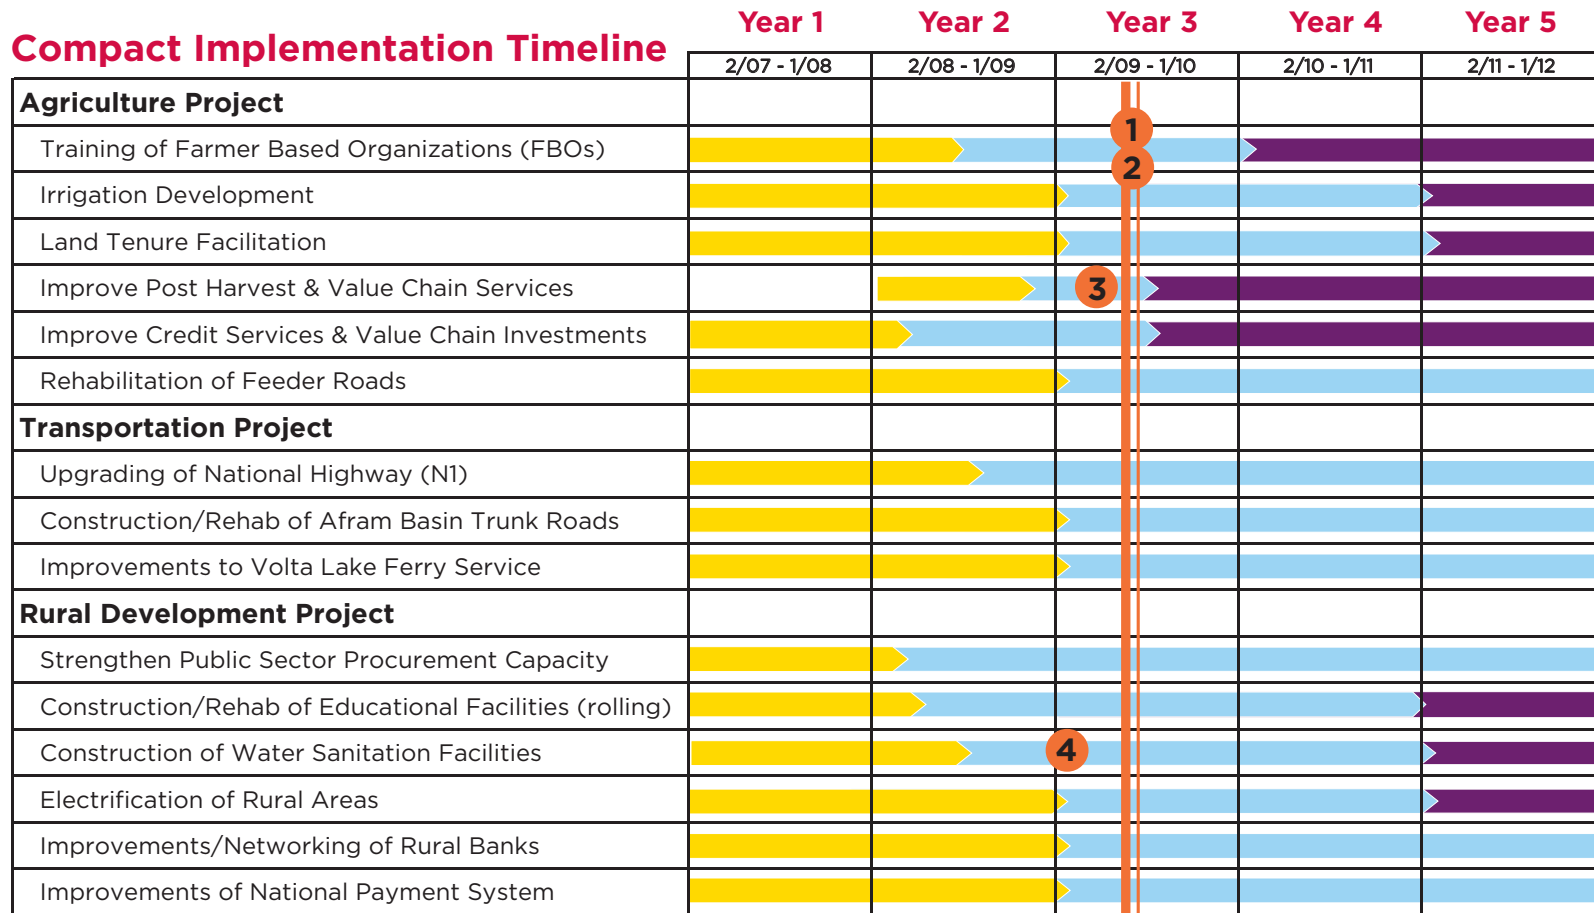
Compact Implementation Timeline

| | Year 1 2/07 - 1/08 | Year 2 2/08 - 1/09 | Year 3 2/09 - 1/10 | Year 4 2/10 - 1/11 | Year 5 2/11 - 1/12 |
|---|---|---|---|---|---|
| **Agriculture Project** | | | | | |
| Training of Farmer Based Organizations (FBOs) | | | 1 | | |
| Irrigation Development | | | 2 | | |
| Land Tenure Facilitation | | | | | |
| Improve Post Harvest & Value Chain Services | | | 3 | | |
| Improve Credit Services & Value Chain Investments | | | | | |
| Rehabilitation of Feeder Roads | | | | | |
| **Transportation Project** | | | | | |
| Upgrading of National Highway (N1) | | | | | |
| Construction/Rehab of Afram Basin Trunk Roads | | | | | |
| Improvements to Volta Lake Ferry Service | | | | | |
| **Rural Development Project** | | | | | |
| Strengthen Public Sector Procurement Capacity | | | | | |
| Construction/Rehab of Educational Facilities (rolling) | | | | | |
| Construction of Water Sanitation Facilities | | | 4 | | |
| Electrification of Rural Areas | | | | | |
| Improvements/Networking of Rural Banks | | | | | |
| Improvements of National Payment System | | | | | |